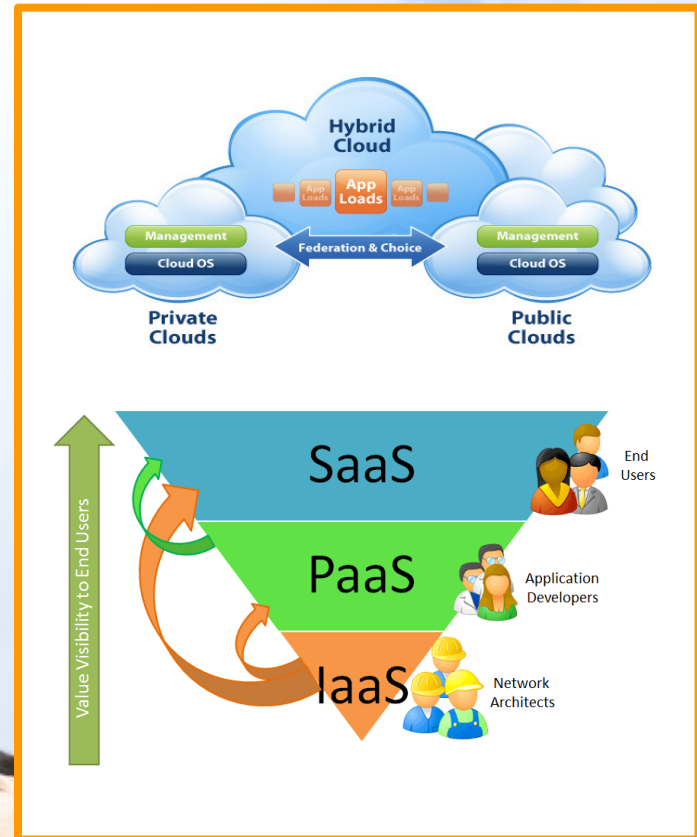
Hybrid Cloud

App Loads

App Loads

App Loads

Management

Cloud OS

Federation & Choice

Management

Cloud OS

Private Clouds

Public Clouds

Value Visibility to End Users

SaaS

PaaS

IaaS

End Users

Application Developers

Network Architects